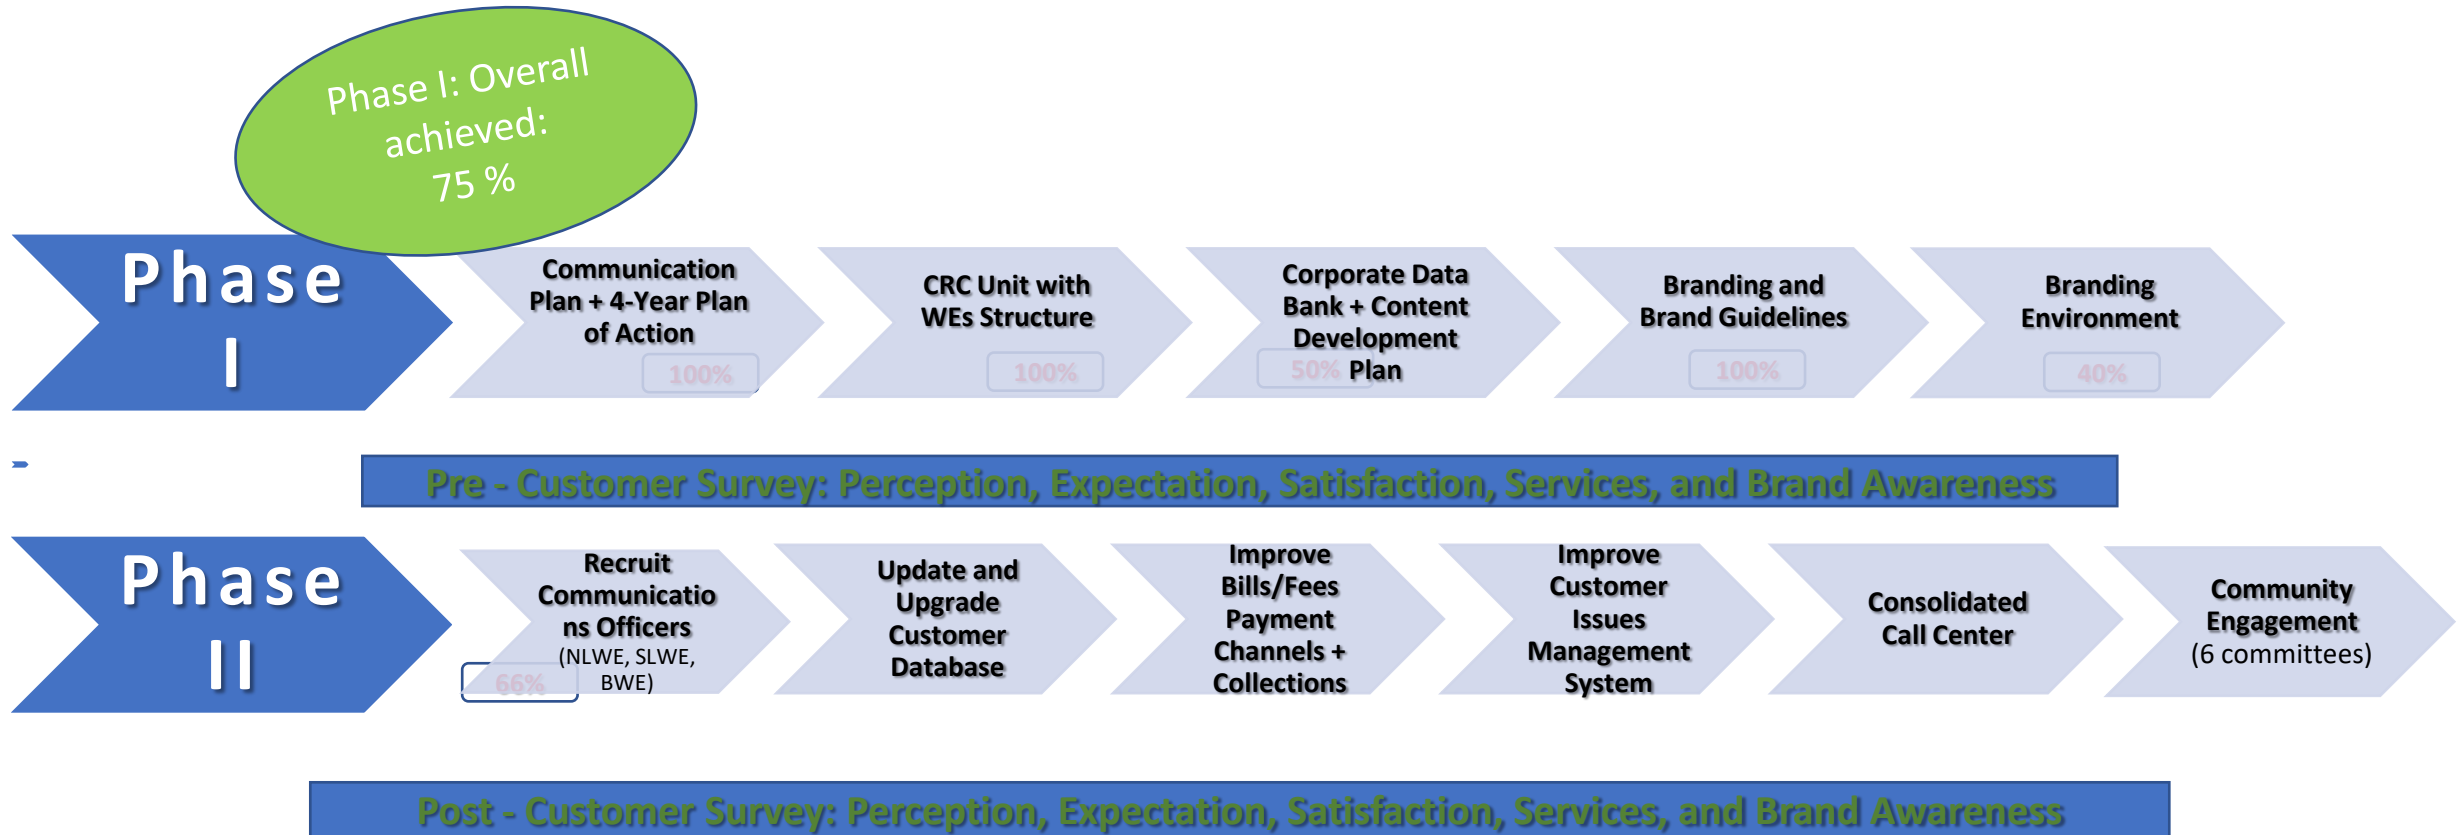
Phase I: Overall achieved: 75 %

Phase I

Communication Plan + 4-Year Plan of Action
100%

CRC Unit with WEs Structure
100%

Corporate Data Bank + Content Development Plan
50%

Branding and Brand Guidelines
100%

Branding Environment
40%

Pre - Customer Survey: Perception, Expectation, Satisfaction, Services, and Brand Awareness

Phase II

Recruit Communications Officers (NLWE, SLWE, BWE)
66%

Update and Upgrade Customer Database

Improve Bills/Fees Payment Channels + Collections

Improve Customer Issues Management System

Consolidated Call Center

Community Engagement (6 committees)

Post - Customer Survey: Perception, Expectation, Satisfaction, Services, and Brand Awareness